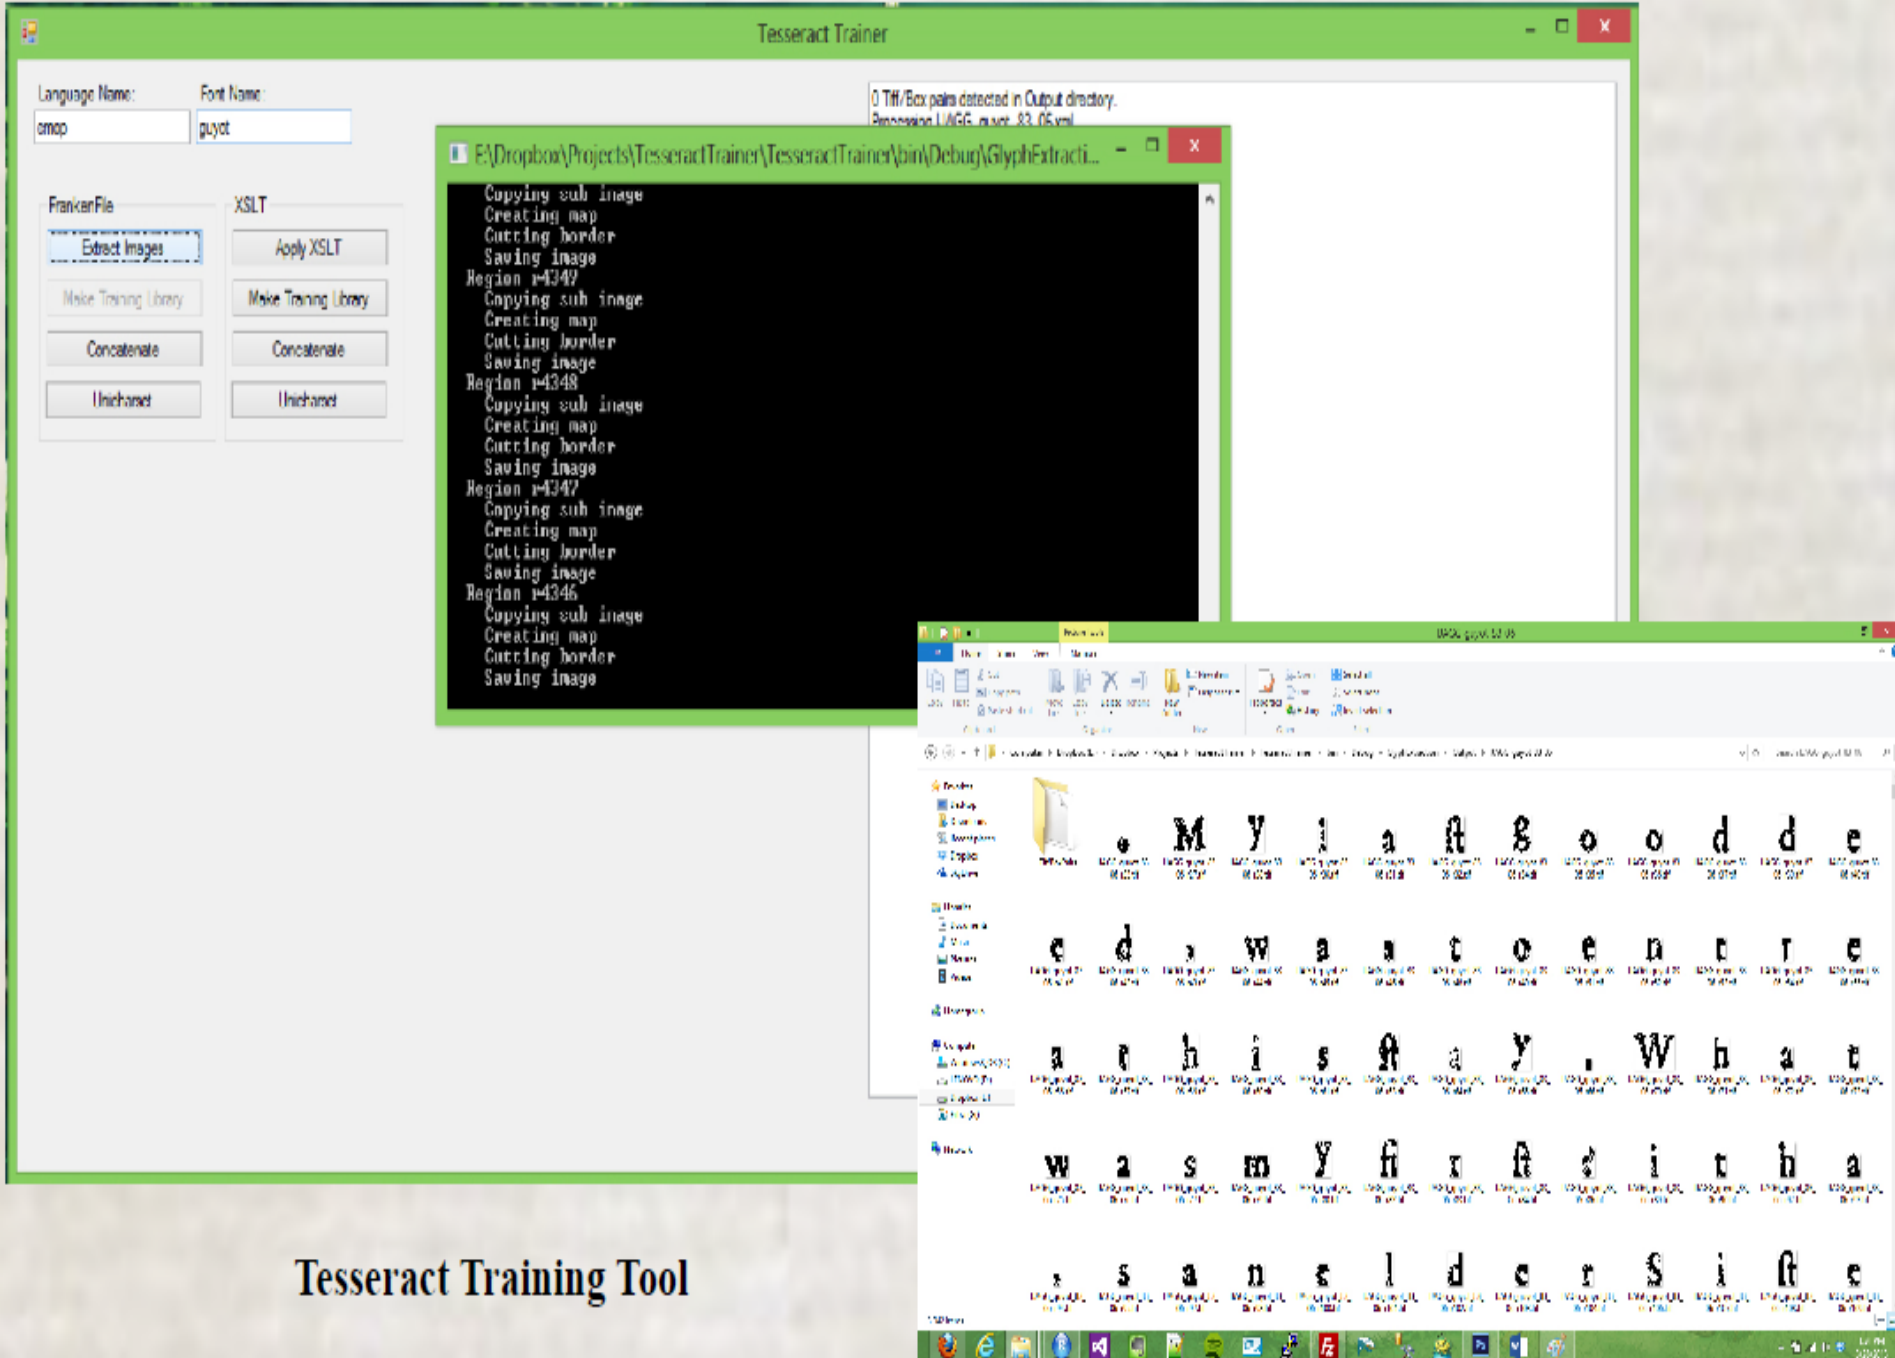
Tesseract Trainer

Language Name:
emop

Font Name:
guyot

FrankenFile
Extract Images
Make Training Library
Concatenate
Unicharset

XSLT
Apply XSLT
Make Training Library
Concatenate
Unicharset

0 Tiff/Box pairs detected in Output directory.
Processing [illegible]

E:\Dropbox\Projects\TesseractTrainer\TesseractTrainer\bin\Debug\GlyphExtracti...

Copying sub image
Creating map
Cutting border
Saving image
Region r4349
Copying sub image
Creating map
Cutting border
Saving image
Region r4348
Copying sub image
Creating map
Cutting border
Saving image
Region r4347
Copying sub image
Creating map
Cutting border
Saving image
Region r4346
Copying sub image
Creating map
Cutting border
Saving image

e M y i a ft g o o d d e
e d , w a a t o e n t r e
a t h i s ft a y , W h a t
w a s m y fi r ft e i t h a
, s a n e l d e r S i ft e

Tesseract Training Tool